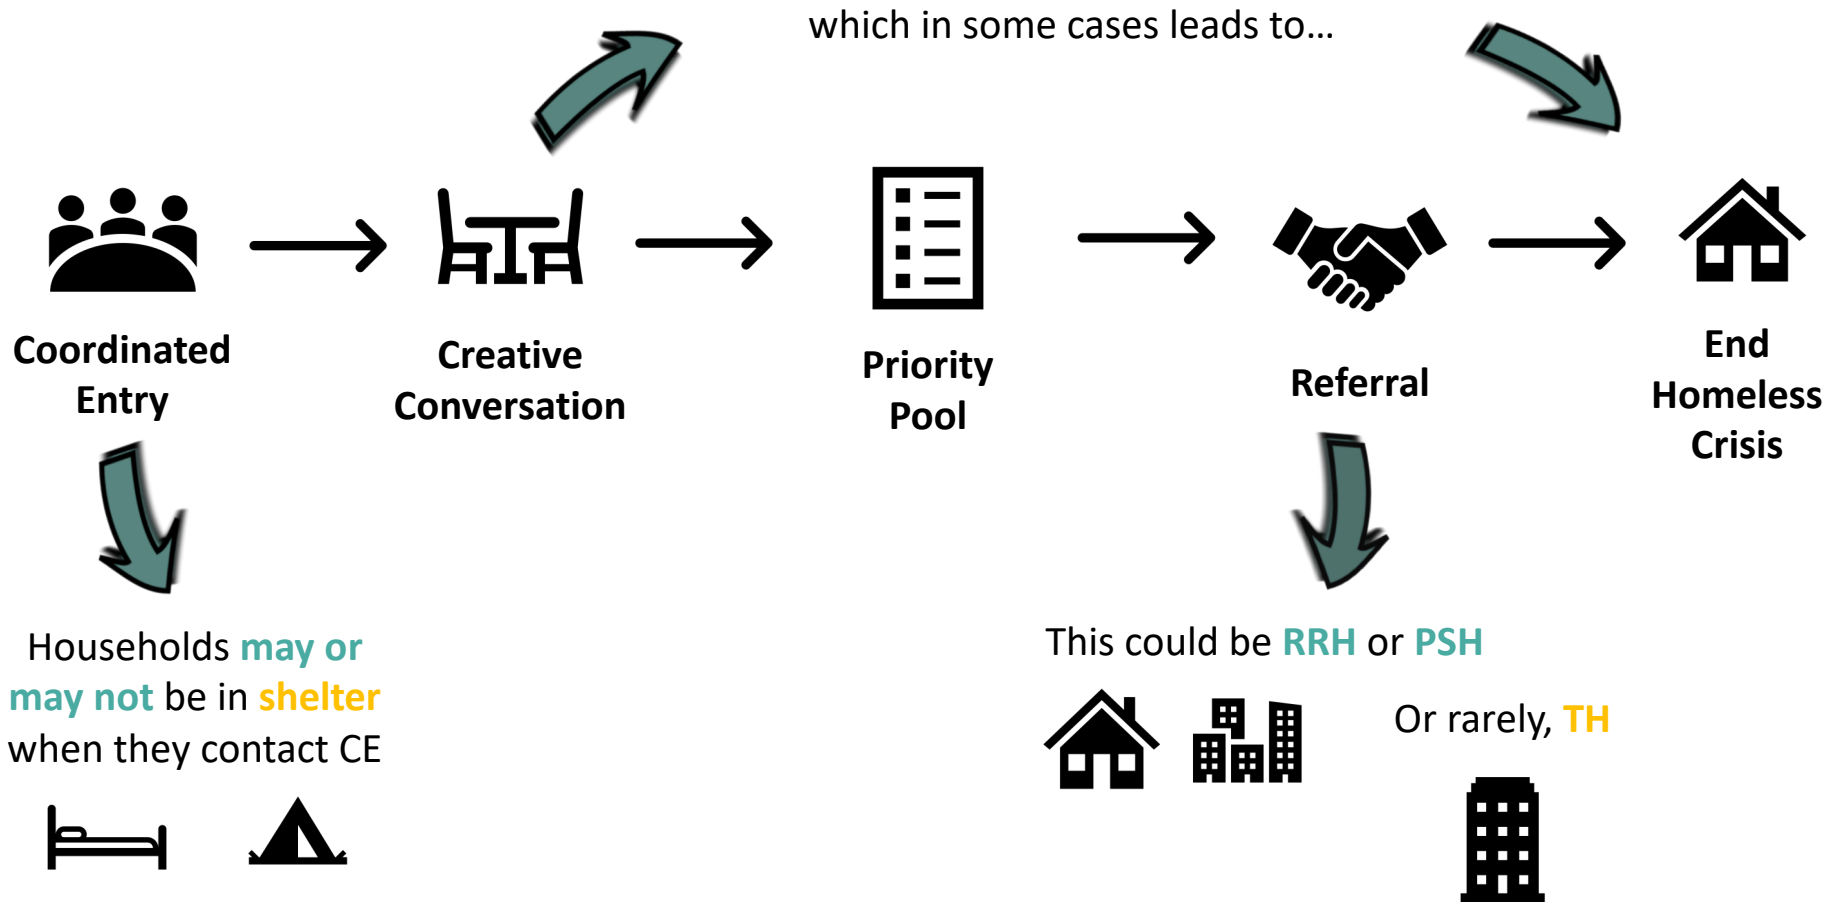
which in some cases leads to…

Coordinated Entry

Creative Conversation

Priority Pool

Referral

End Homeless Crisis

Households may or may not be in shelter when they contact CE

This could be RRH or PSH

Or rarely, TH